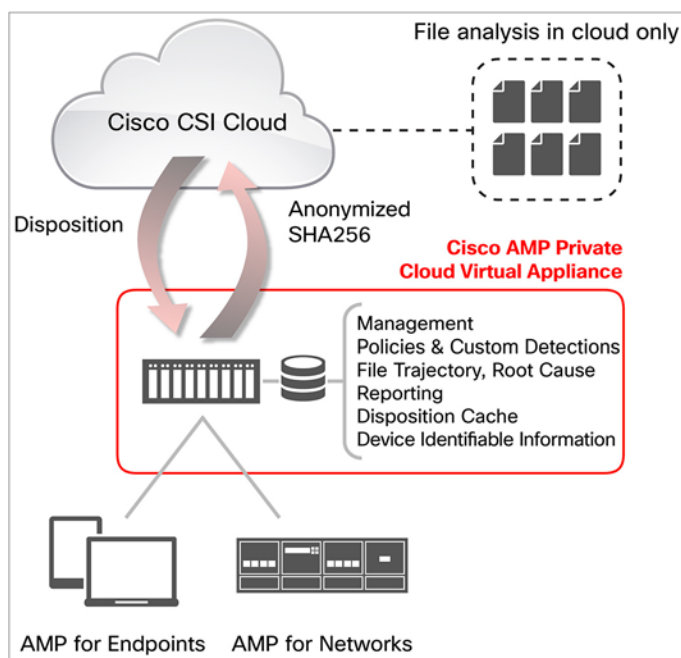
File analysis in cloud only

Cisco CSI Cloud

Disposition

Anonymized SHA256

Cisco AMP Private Cloud Virtual Appliance

Management
Policies & Custom Detections
File Trajectory, Root Cause
Reporting
Disposition Cache
Device Identifiable Information

AMP for Endpoints

AMP for Networks